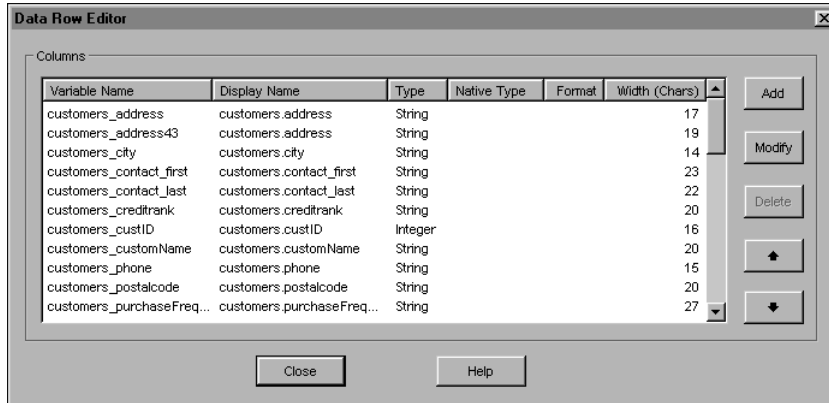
Data Row Editor

Columns

| Variable Name | Display Name | Type | Native Type | Format | Width (Chars) |
|---|---|---|---|---|---|
| customers_address | customers.address | String | | | 17 |
| customers_address43 | customers.address | String | | | 19 |
| customers_city | customers.city | String | | | 14 |
| customers_contact_first | customers.contact_first | String | | | 23 |
| customers_contact_last | customers.contact_last | String | | | 22 |
| customers_creditrank | customers.creditrank | String | | | 20 |
| customers_custID | customers.custID | Integer | | | 16 |
| customers_customName | customers.customName | String | | | 20 |
| customers_phone | customers.phone | String | | | 15 |
| customers_postalcode | customers.postalcode | String | | | 20 |
| customers_purchaseFreq... | customers.purchaseFreq... | String | | | 27 |

Add

Modify

Delete

Close

Help